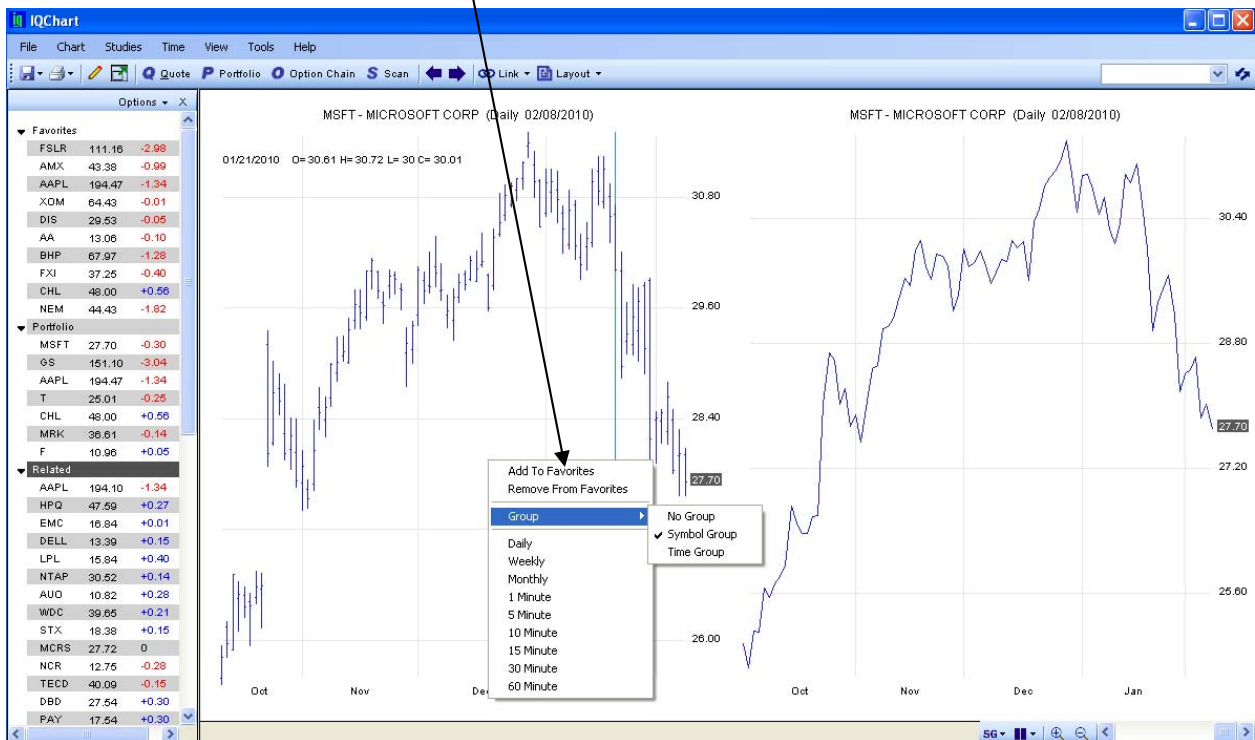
IQChart

File Chart Studies Time View Tools Help

Quote Portfolio Option Chain Scan Link Layout

Options X

Favorites

| | | |
|---|---|---|
| FSLR | 111.16 | -2.98 |
| AMX | 43.38 | -0.99 |
| AAPL | 194.47 | -1.34 |
| XOM | 64.43 | -0.01 |
| DIS | 29.53 | -0.05 |
| AA | 13.06 | -0.10 |
| BHP | 67.97 | -1.28 |
| FXI | 37.25 | -0.40 |
| CHL | 48.00 | +0.56 |
| NEM | 44.43 | -1.82 |

Portfolio

| | | |
|---|---|---|
| MSFT | 27.70 | -0.30 |
| GS | 151.10 | -3.04 |
| AAPL | 194.47 | -1.34 |
| T | 25.01 | -0.25 |
| CHL | 48.00 | +0.56 |
| MRK | 36.61 | -0.14 |
| F | 10.96 | +0.05 |

Related

| | | |
|---|---|---|
| AAPL | 194.10 | -1.34 |
| HPQ | 47.59 | +0.27 |
| EMC | 16.84 | +0.01 |
| DELL | 13.39 | +0.15 |
| LPL | 15.84 | +0.40 |
| NTAP | 30.52 | +0.14 |
| AUO | 10.82 | +0.28 |
| WDC | 39.65 | +0.21 |
| STX | 18.38 | +0.15 |
| MCRS | 27.72 | 0 |
| NCR | 12.75 | -0.28 |
| TECD | 40.09 | -0.15 |
| DBD | 27.54 | +0.30 |
| PAY | 17.54 | +0.30 |

MSFT - MICROSOFT CORP (Daily 02/08/2010)

01/21/2010 O= 30.61 H= 30.72 L= 30 C= 30.01

30.80
29.60
28.40
27.70
27.20
26.00

Oct Nov Dec

Add To Favorites
Remove From Favorites
Group
Daily
Weekly
Monthly
1 Minute
5 Minute
10 Minute
15 Minute
30 Minute
60 Minute

No Group
Symbol Group
Time Group

MSFT - MICROSOFT CORP (Daily 02/08/2010)

30.40
28.80
27.70
27.20
25.60

Oct Nov Dec Jan

SG